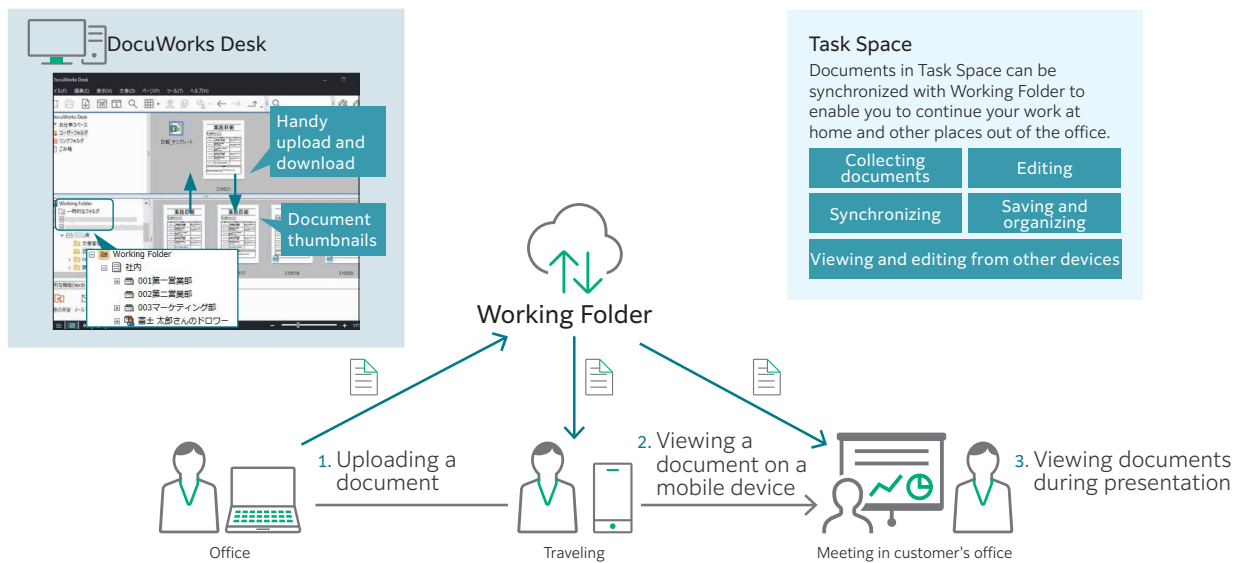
DocuWorks Desk

Handy upload and download

Document thumbnails

Working Folder
社内
001第一営業部
002第二営業部
003マーケティング部
富士 太郎さんのドロワー

Task Space
Documents in Task Space can be synchronized with Working Folder to enable you to continue your work at home and other places out of the office.

| Collecting documents | Editing |
|---|---|
| Synchronizing | Saving and organizing |
| Viewing and editing from other devices | |

Working Folder

1. Uploading a document

2. Viewing a document on a mobile device

3. Viewing documents during presentation

Office

Traveling

Meeting in customer's office